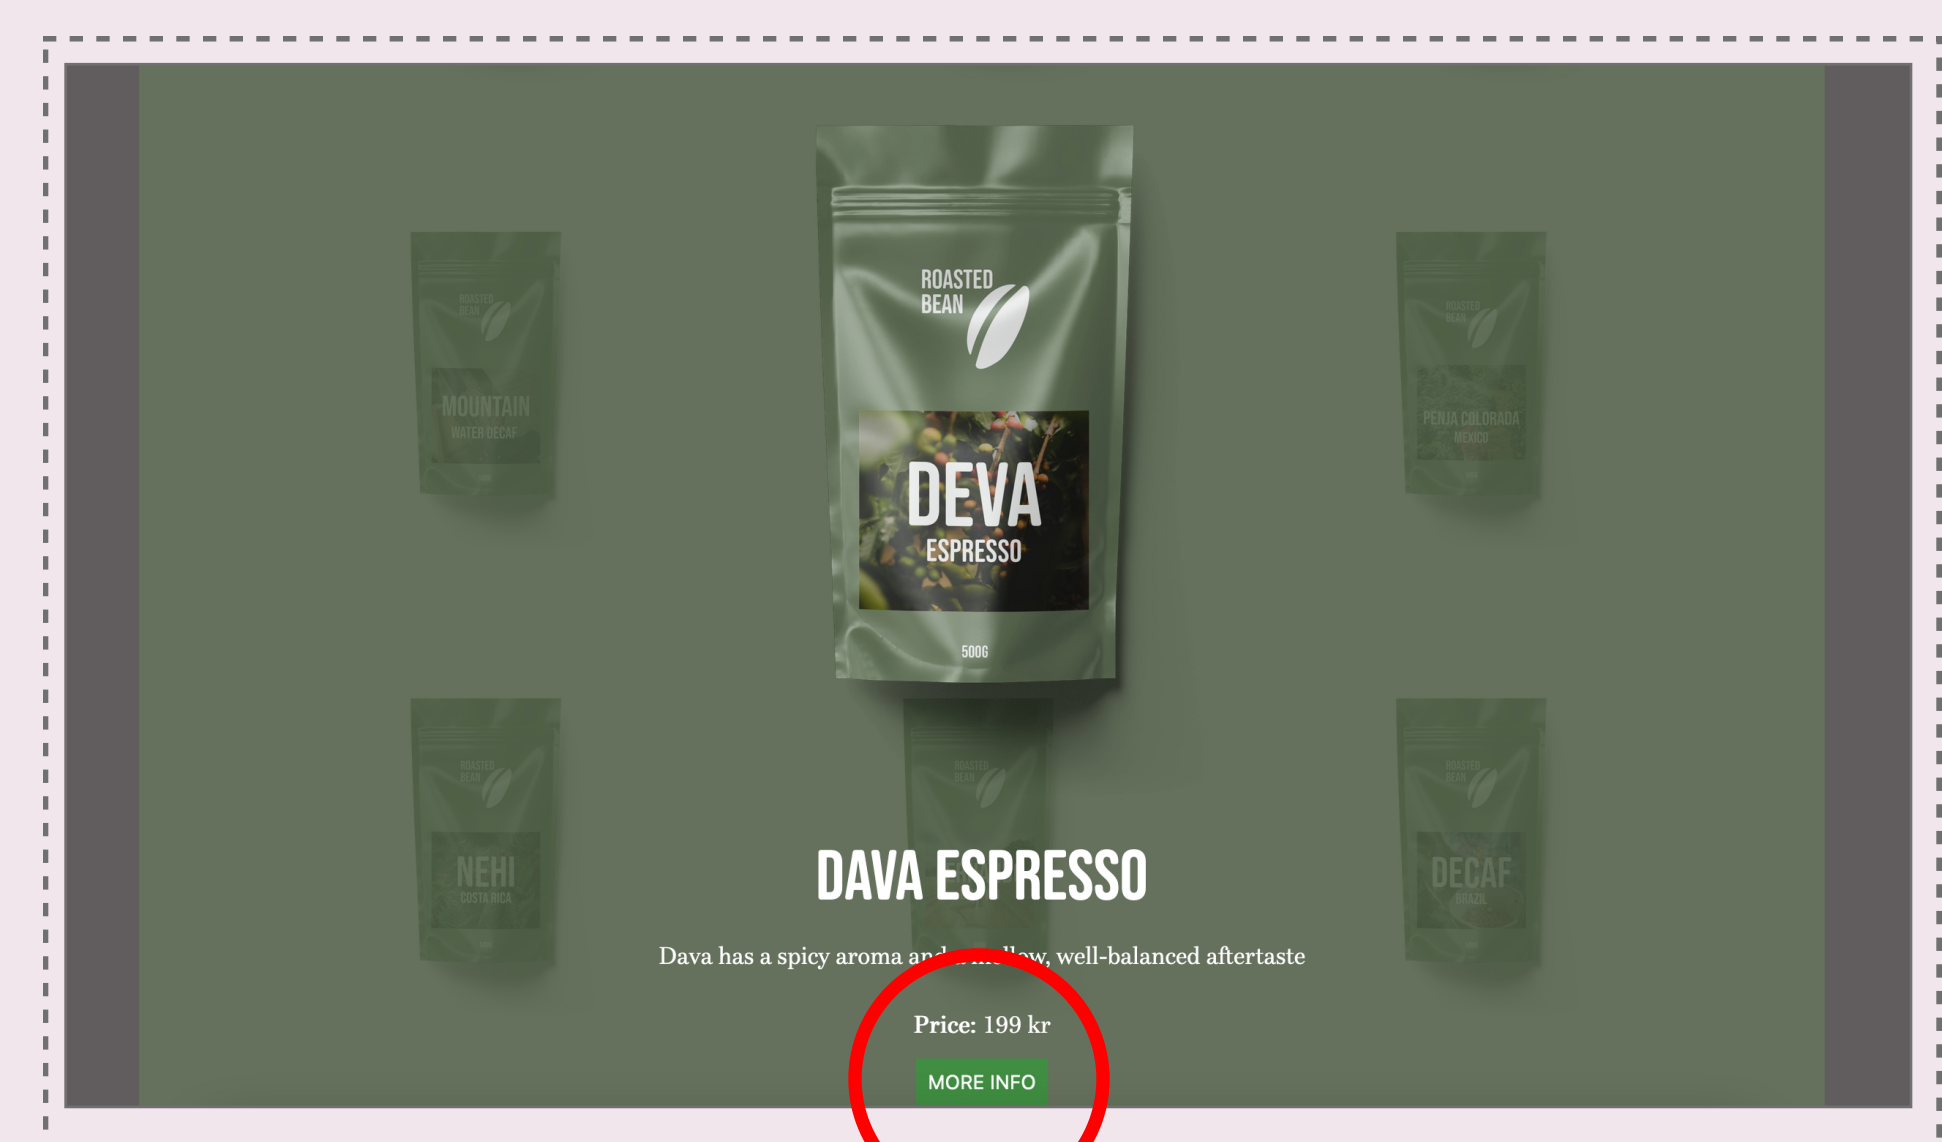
ROASTED BEAN

MOUNTAIN
WATER DECAF

ROASTED BEAN

DEVA
ESPRESSO

500G

ROASTED BEAN

PENJA COLORADA
MEXICO

ROASTED BEAN

NEHI
COSTA RICA

ROASTED BEAN

ROASTED BEAN

DECAF
BRAZIL

DAVA ESPRESSO

Dava has a spicy aroma and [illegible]llow, well-balanced aftertaste

Price: 199 kr

MORE INFO